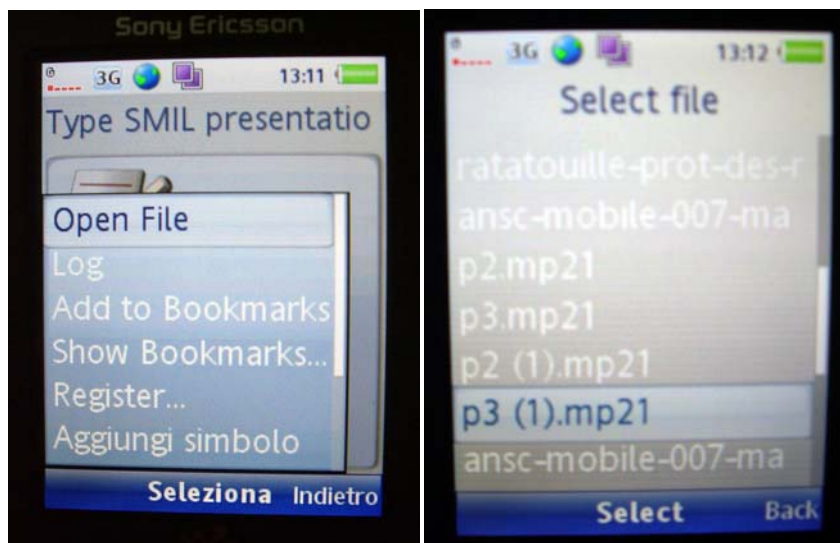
Sony Ericsson

3G 13:11

Type SMIL presentatio

Open File
Log
Add to Bookmarks
Show Bookmarks...
Register...
Aggiungi simbolo

Seleziona Indietro

3G 13:12

Select file

ratatouille-prot-des-r
ansc-mobile-007-ma
p2.mp21
p3.mp21
p2 (1).mp21
p3 (1).mp21
ansc-mobile-007-ma

Select Back